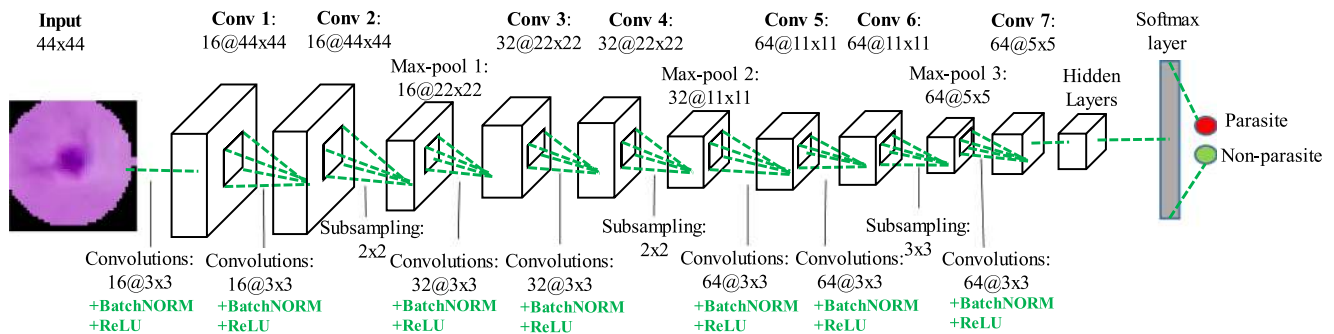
Input
44x44

Conv 1:
16@44x44

Conv 2:
16@44x44

Max-pool 1:
16@22x22

Conv 3:
32@22x22

Conv 4:
32@22x22

Max-pool 2:
32@11x11

Conv 5:
64@11x11

Conv 6:
64@11x11

Max-pool 3:
64@5x5

Conv 7:
64@5x5

Hidden
Layers

Softmax
layer

Parasite

Non-parasite

Convolutions:
16@3x3
+BatchNORM
+ReLU

Convolutions:
16@3x3
+BatchNORM
+ReLU

Subsampling:
2x2

Convolutions:
32@3x3
+BatchNORM
+ReLU

Convolutions:
32@3x3
+BatchNORM
+ReLU

Subsampling:
2x2

Convolutions:
64@3x3
+BatchNORM
+ReLU

Convolutions:
64@3x3
+BatchNORM
+ReLU

Subsampling:
3x3

Convolutions:
64@3x3
+BatchNORM
+ReLU